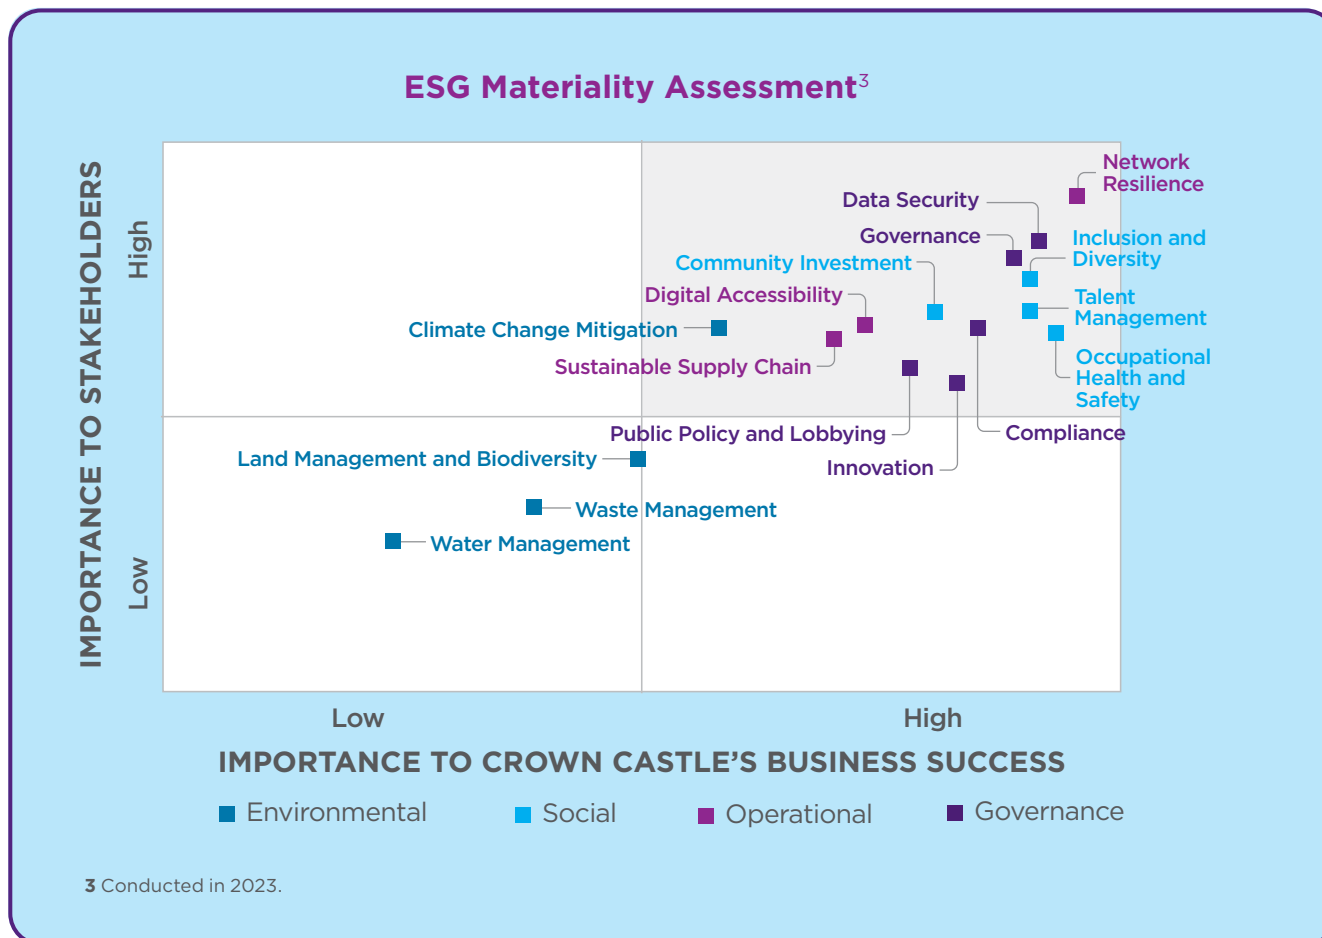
ESG Materiality Assessment$^3$

IMPORTANCE TO STAKEHOLDERS

High

Low

Network Resilience

Data Security

Governance

Inclusion and Diversity

Community Investment

Talent Management

Digital Accessibility

Climate Change Mitigation

Occupational Health and Safety

Sustainable Supply Chain

Public Policy and Lobbying

Compliance

Land Management and Biodiversity

Innovation

Waste Management

Water Management

Low

High

IMPORTANCE TO CROWN CASTLE'S BUSINESS SUCCESS

Environmental

Social

Operational

Governance

3 Conducted in 2023.